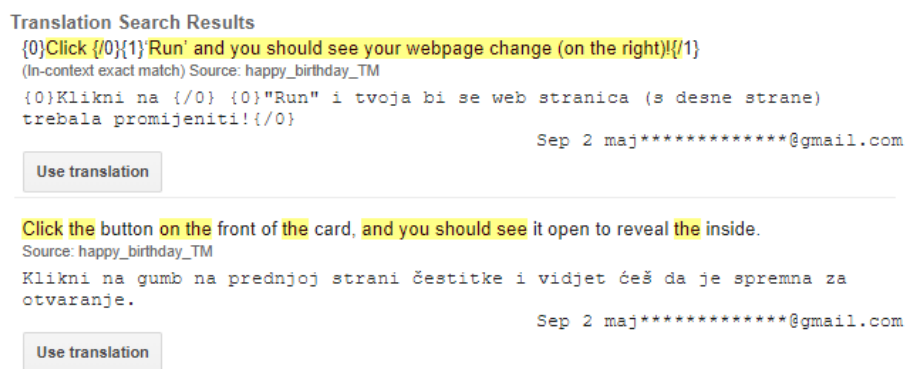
Translation Search Results

{0}Click {/0}{1}'Run' and you should see your webpage change (on the right)!{/1}
(In-context exact match) Source: happy_birthday_TM

{0}Klikni na {/0} {0}"Run" i tvoja bi se web stranica (s desne strane) trebala promijeniti!{/0}

Sep 2 maj*************@gmail.com

Use translation

Click the button on the front of the card, and you should see it open to reveal the inside.
Source: happy_birthday_TM

Klikni na gumb na prednjoj strani čestitke i vidjet ćeš da je spremna za otvaranje.

Sep 2 maj*************@gmail.com

Use translation